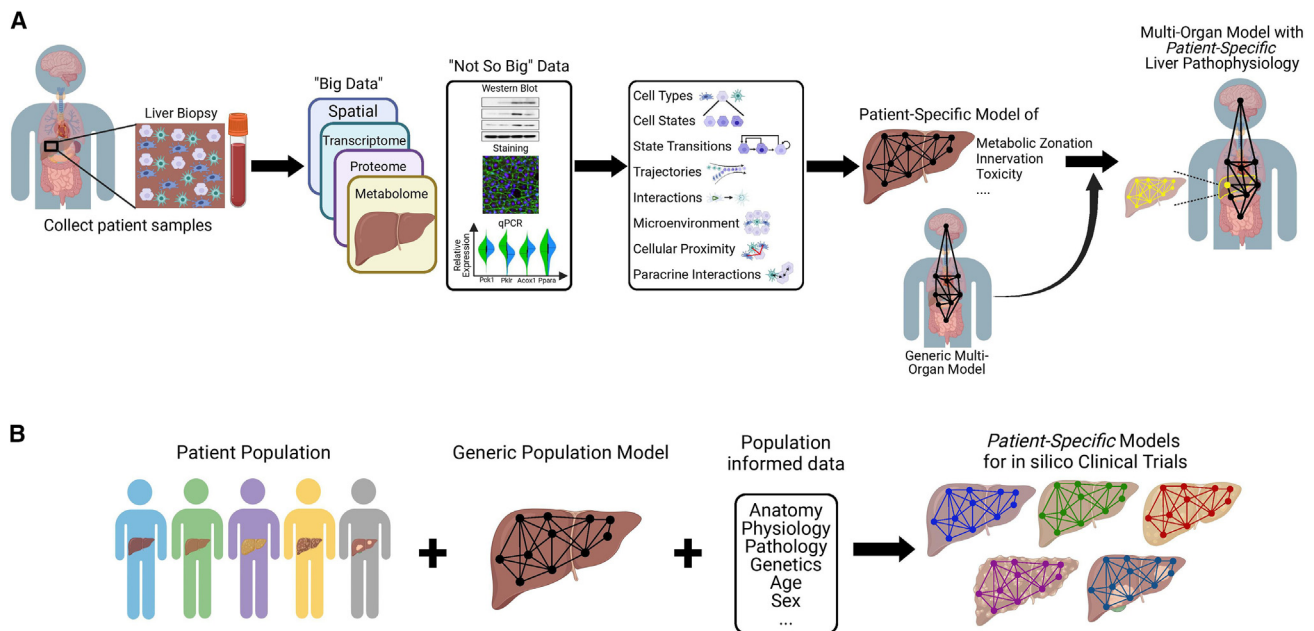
A

Liver Biopsy

Collect patient samples

"Big Data"

Spatial

Transcriptome

Proteome

Metabolome

"Not So Big" Data

Western Blot

Staining

qPCR

Relative Expression

Pck1 Pklr Acox1 Ppara

Cell Types

Cell States

State Transitions

Trajectories

Interactions

Microenvironment

Cellular Proximity

Paracrine Interactions

Patient-Specific Model of

Metabolic Zonation
Innervation
Toxicity
....

Generic Multi-Organ Model

Multi-Organ Model with *Patient-Specific* Liver Pathophysiology

B

Patient Population

Generic Population Model

Population informed data

Anatomy
Physiology
Pathology
Genetics
Age
Sex
...

*Patient-Specific* Models for in silico Clinical Trials